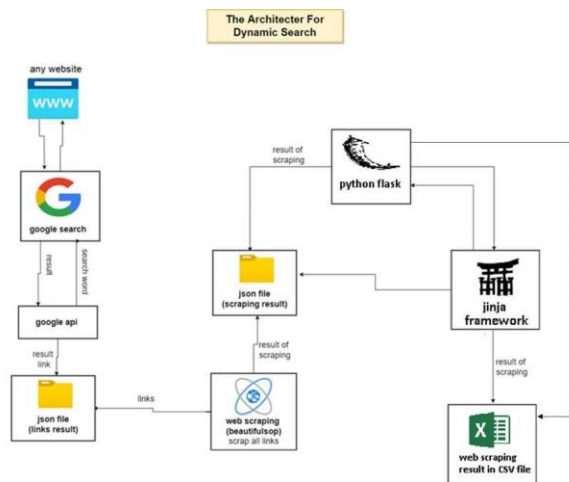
The Architecter For Dynamic Search

any website

WWW

google search

result

search word

google api

result link

json file (links result)

links

web scraping (beautifulsop) scrap all links

result of scraping

json file (scraping result)

result of scraping

python flask

jinja framework

result of scraping

X

web scraping result in CSV file